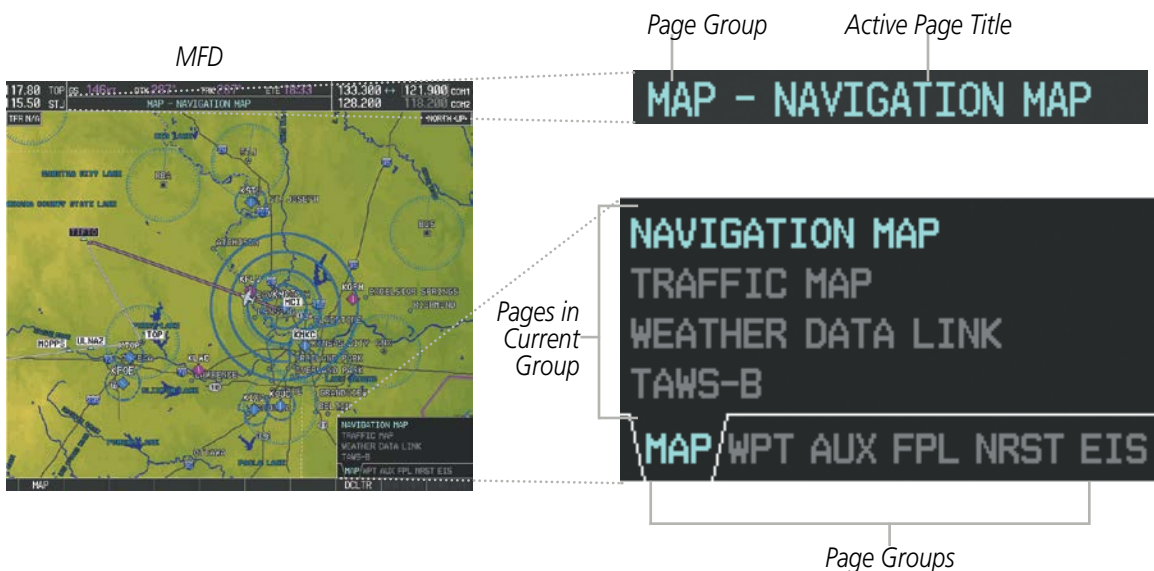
MFD

Page Group

Active Page Title

MAP - NAVIGATION MAP

NAVIGATION MAP
TRAFFIC MAP
WEATHER DATA LINK
TAWS-B

Pages in Current Group

MAP WPT AUX FPL NRST EIS

Page Groups

117.80 TOP
115.50 STJ
133.300 ↔ 121.900 COM1
128.200 118.200 COM2
MAP - NAVIGATION MAP
TER NAV
NORTH UP
NAVIGATION MAP
TRAFFIC MAP
WEATHER DATA LINK
TAWS-B
MAP WPT AUX FPL NRST EIS
MAP
DCLTR